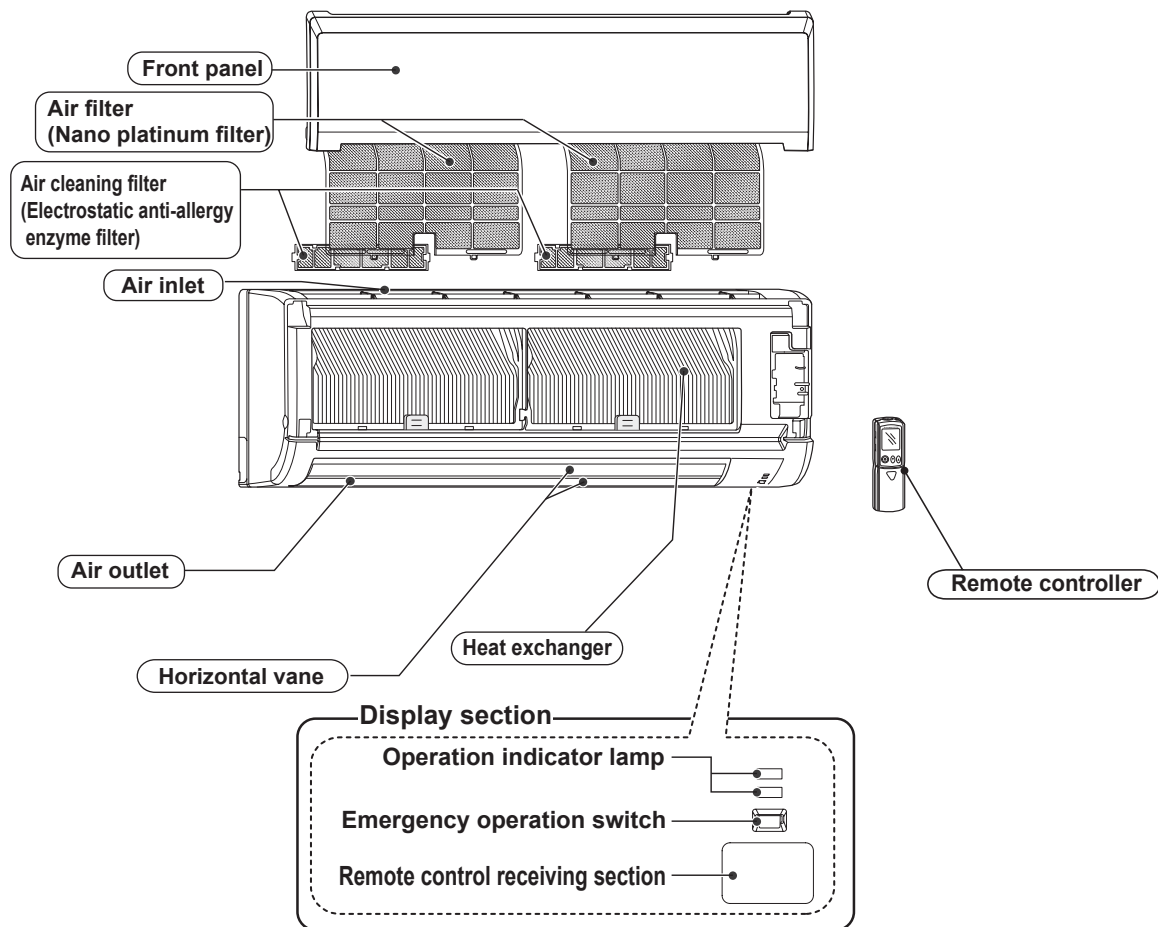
Front panel

Air filter (Nano platinum filter)

Air cleaning filter (Electrostatic anti-allergy enzyme filter)

Air inlet

Air outlet

Horizontal vane

Heat exchanger

Remote controller

Display section

Operation indicator lamp

Emergency operation switch

Remote control receiving section